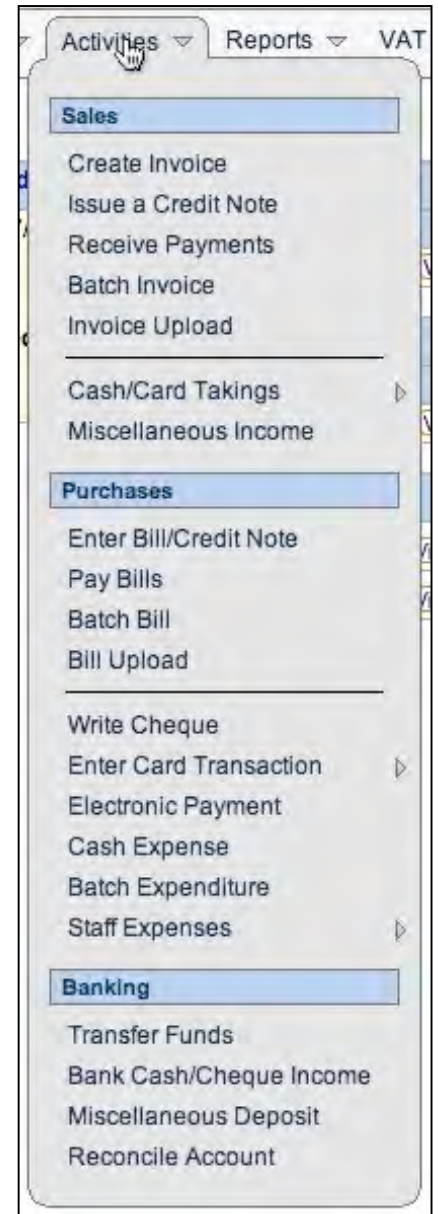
Activities Reports VAT

Sales

Create Invoice
Issue a Credit Note
Receive Payments
Batch Invoice
Invoice Upload

Cash/Card Takings
Miscellaneous Income

Purchases

Enter Bill/Credit Note
Pay Bills
Batch Bill
Bill Upload

Write Cheque
Enter Card Transaction
Electronic Payment
Cash Expense
Batch Expenditure
Staff Expenses

Banking

Transfer Funds
Bank Cash/Cheque Income
Miscellaneous Deposit
Reconcile Account